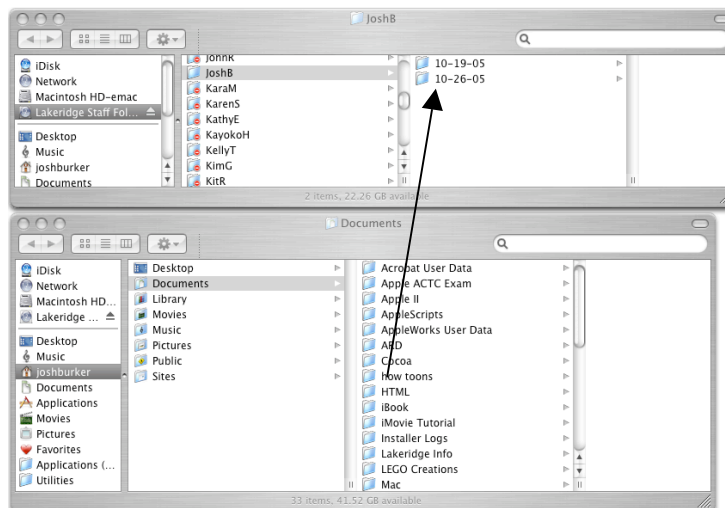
JoshB

iDisk
Network
Macintosh HD-emac
Lakeridge Staff Fol...
Desktop
Music
joshburker
Documents

JohnK
JoshB
KaraM
KarenS
KathyE
KayokoH
KellyT
KimG
KitR

10-19-05
10-26-05

2 items, 22.26 GB available

Documents

iDisk
Network
Macintosh HD...
Lakeridge ...
Desktop
Music
joshburker
Documents
Applications
Movies
Pictures
Favorites
Applications (...
Utilities

Desktop
Documents
Library
Movies
Music
Pictures
Public
Sites

Acrobat User Data
Apple ACTC Exam
Apple II
AppleScripts
AppleWorks User Data
ARD
Cocoa
How toons
HTML
iBook
iMovie Tutorial
Installer Logs
Lakeridge Info
LEGO Creations
Mac

33 items, 41.52 GB available